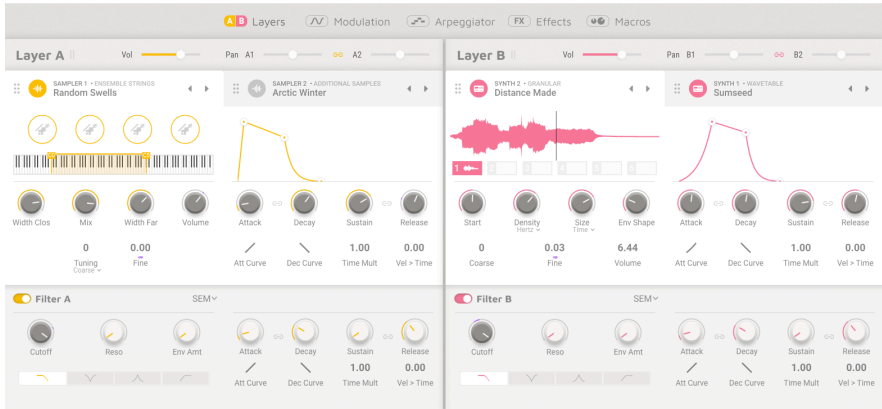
A B Layers Modulation Arpeggiator FX Effects Macros

Layer A Vol Pan A1 A2

SAMPLER 1 • ENSEMBLE STRINGS
Random Swells

SAMPLER 2 • ADDITIONAL SAMPLES
Arctic Winter

Width Clos Mix Width Far Volume

0 Tuning Coarse
0.00 Fine

Attack Decay Sustain Release

Att Curve Dec Curve 1.00 Time Mult 0.00 Vel > Time

Filter A SEM

Cutoff Reso Env Amt

Attack Decay Sustain Release

Att Curve Dec Curve 1.00 Time Mult 0.00 Vel > Time

Layer B Vol Pan B1 B2

SYNTH 2 • GRANULAR
Distance Made

SYNTH 1 • WAVETABLE
Sumseed

1 2 3 4 5 6

Start Density Hertz Size Time Env Shape

0 Coarse 0.03 Fine 6.44 Volume

Attack Decay Sustain Release

Att Curve Dec Curve 1.00 Time Mult 0.00 Vel > Time

Filter B SEM

Cutoff Reso Env Amt

Attack Decay Sustain Release

Att Curve Dec Curve 1.00 Time Mult 0.00 Vel > Time